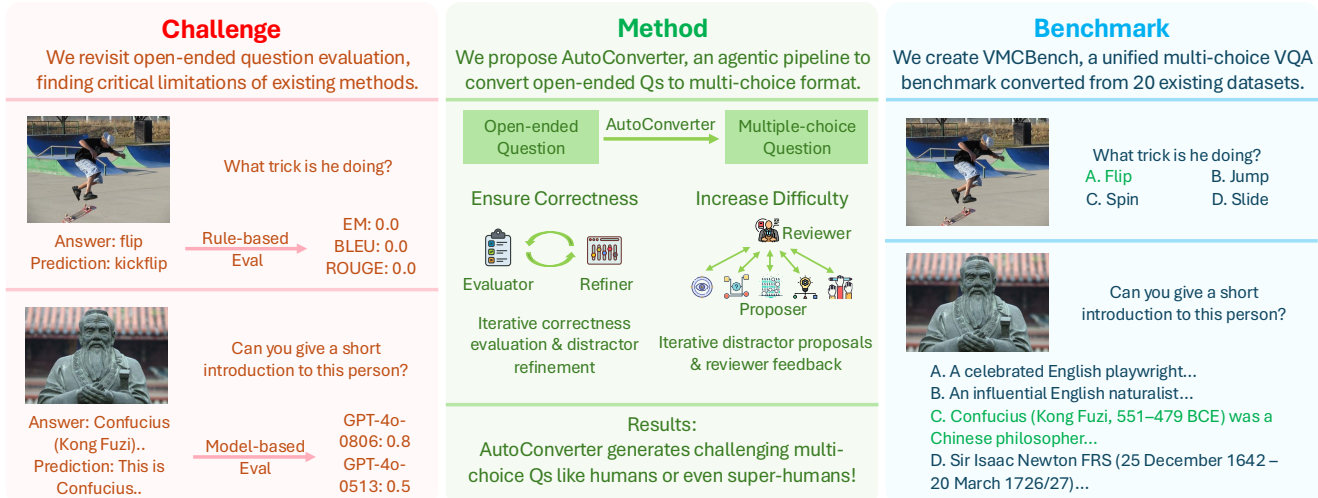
Challenge

We revisit open-ended question evaluation, finding critical limitations of existing methods.

What trick is he doing?

Answer: flip
Prediction: kickflip

Rule-based Eval

EM: 0.0
BLEU: 0.0
ROUGE: 0.0

Can you give a short introduction to this person?

Answer: Confucius (Kong Fuzi)..
Prediction: This is Confucius..

Model-based Eval

GPT-4o-0806: 0.8
GPT-4o-0513: 0.5

Method

We propose AutoConverter, an agentic pipeline to convert open-ended Qs to multi-choice format.

Open-ended Question

AutoConverter

Multiple-choice Question

Ensure Correctness

Evaluator

Refiner

Iterative correctness evaluation & distractor refinement

Increase Difficulty

Reviewer

Proposer

Iterative distractor proposals & reviewer feedback

Results:
AutoConverter generates challenging multi-choice Qs like humans or even super-humans!

Benchmark

We create VMCBench, a unified multi-choice VQA benchmark converted from 20 existing datasets.

What trick is he doing?
A. Flip
B. Jump
C. Spin
D. Slide

Can you give a short introduction to this person?

A. A celebrated English playwright...
B. An influential English naturalist...
C. Confucius (Kong Fuzi, 551–479 BCE) was a Chinese philosopher...
D. Sir Isaac Newton FRS (25 December 1642 – 20 March 1726/27)...